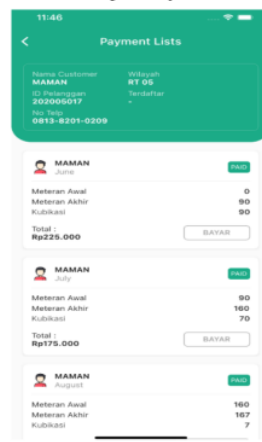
11:46

Payment Lists

Nama Customer
MAMAN
Wilayah
RT 05
ID Pelanggan
202005017
Terdaftar
-
No Telp
0813-8201-0209

MAMAN
June
PAID
Meteran Awal 0
Meteran Akhir 90
Kubikasi 90
Total :
Rp225.000
BAYAR

MAMAN
July
PAID
Meteran Awal 90
Meteran Akhir 160
Kubikasi 70
Total :
Rp175.000
BAYAR

MAMAN
August
PAID
Meteran Awal 160
Meteran Akhir 167
Kubikasi 7